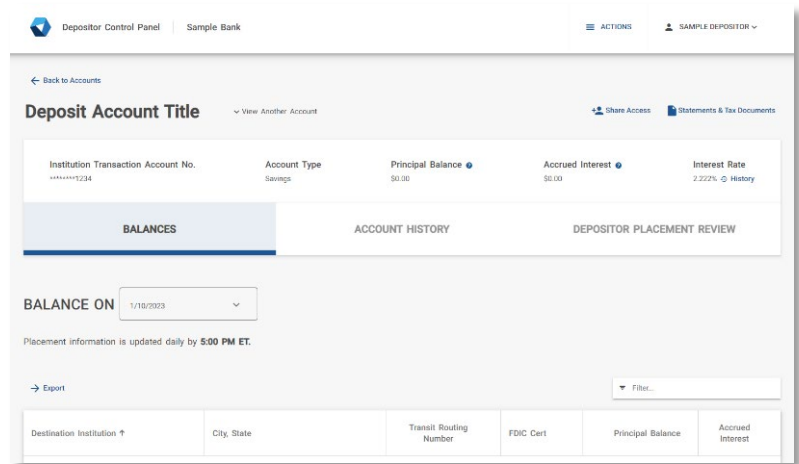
Depositor Control Panel | Sample Bank

ACTIONS

SAMPLE DEPOSITOR

← Back to Accounts

Deposit Account Title

View Another Account

Share Access

Statements & Tax Documents

| Institution Transaction Account No. | Account Type | Principal Balance | Accrued Interest | Interest Rate |
|---|---|---|---|---|
| *******1234 | Savings | $0.00 | $0.00 | 2.222% History |

BALANCES

ACCOUNT HISTORY

DEPOSITOR PLACEMENT REVIEW

BALANCE ON 1/10/2023

Placement information is updated daily by 5:00 PM ET.

→ Export

Filter...

| Destination Institution ↑ | City, State | Transit Routing Number | FDIC Cert | Principal Balance | Accrued Interest |
|---|---|---|---|---|---|